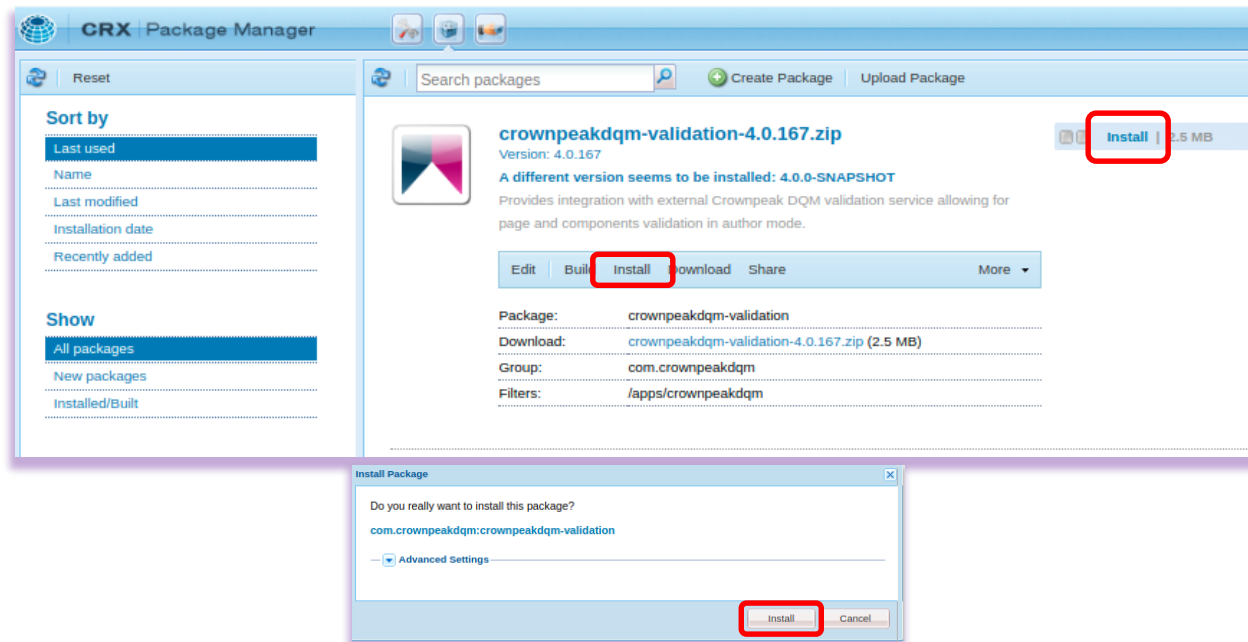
CRX | Package Manager

Reset

Sort by
Last used
Name
Last modified
Installation date
Recently added

Show
All packages
New packages
Installed/Built

Search packages

Create Package | Upload Package

crownpeakdqm-validation-4.0.167.zip
Version: 4.0.167
A different version seems to be installed: 4.0.0-SNAPSHOT
Provides integration with external Crownpeak DQM validation service allowing for page and components validation in author mode.

Install | 2.5 MB

Edit | Build | Install | Download | Share | More

| | |
|---|---|
| Package: | crownpeakdqm-validation |
| Download: | crownpeakdqm-validation-4.0.167.zip (2.5 MB) |
| Group: | com.crownpeakdqm |
| Filters: | /apps/crownpeakdqm |

Install Package

Do you really want to install this package?

com.crownpeakdqm:crownpeakdqm-validation

Advanced Settings

Install | Cancel